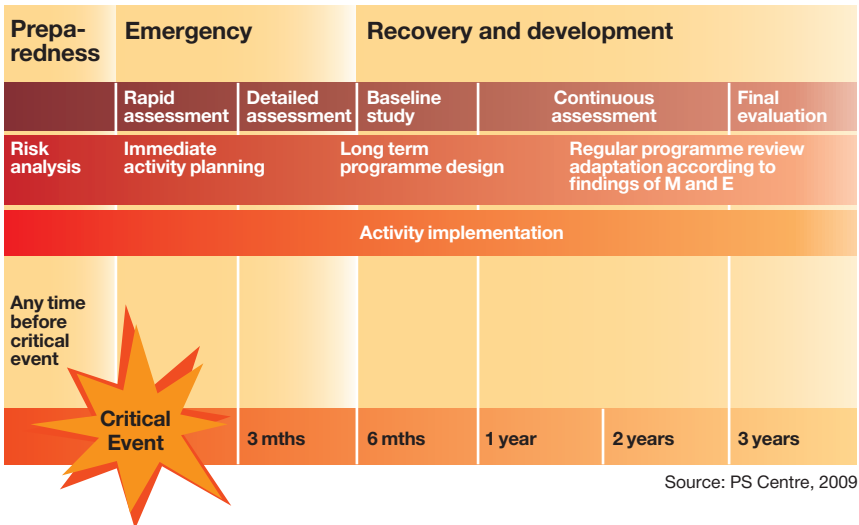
Preparedness

Emergency

Recovery and development

Rapid assessment

Detailed assessment

Baseline study

Continuous assessment

Final evaluation

Risk analysis

Immediate activity planning

Long term programme design

Regular programme review adaptation according to findings of M and E

Activity implementation

Any time before critical event

Critical Event

3 mths

6 mths

1 year

2 years

3 years

Source: PS Centre, 2009